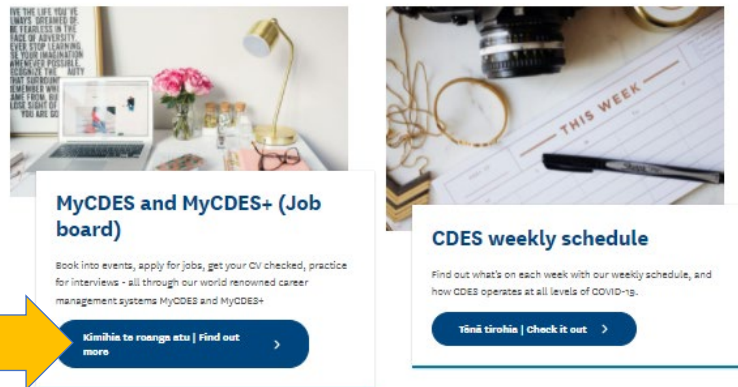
VE THE LIFE YOU'VE ALWAYS DREAMED OF. BE FEARLESS IN THE FACE OF ADVERSITY. NEVER STOP LEARNING. USE YOUR IMAGINATION WHENEVER POSSIBLE. RECOGNIZE THE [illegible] AUTY THAT SURROUNDS YOU. REMEMBER WHE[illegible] YOU CAME FROM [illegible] LOSE SIGHT OF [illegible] YOU ARE GO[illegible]

MyCDES and MyCDES+ (Job board)

Book into events, apply for jobs, get your CV checked, practice for interviews - all through our world renowned career management systems MyCDES and MyCDES+

Kimihia te roanga atu | Find out more

THIS WEEK

CDES weekly schedule

Find out what's on each week with our weekly schedule, and how CDES operates at all levels of COVID-19.

Tēnā tirohia | Check it out